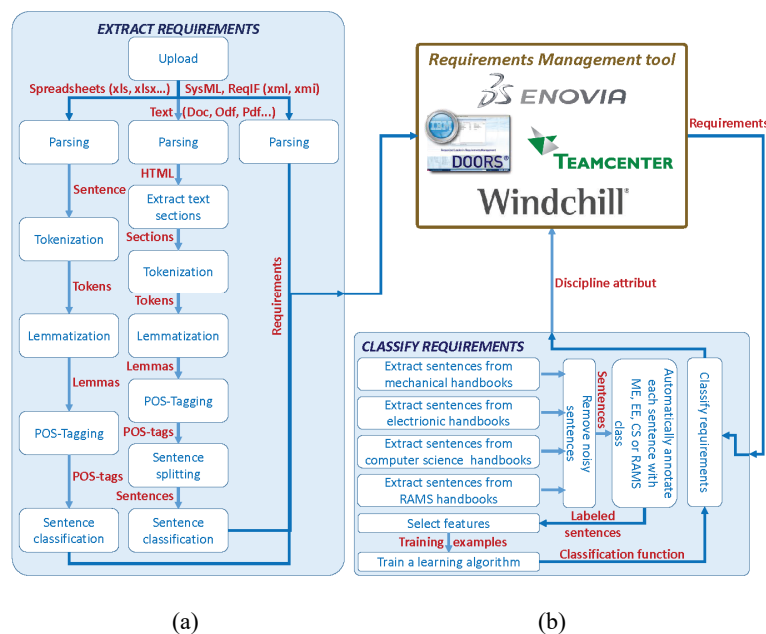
EXTRACT REQUIREMENTS

Upload

Spreadsheets (xls, xlsx...)

SysML, ReqIF (xml, xmi)

Text (Doc, Odf, Pdf...)

Parsing

Parsing

Parsing

Sentence

HTML

Extract text sections

Tokenization

Sections

Tokenization

Tokens

Tokens

Lemmatization

Lemmatization

Lemmas

Lemmas

POS-Tagging

POS-Tagging

POS-tags

Sentence splitting

POS-tags

Sentences

Sentence classification

Sentence classification

Requirements

Requirements Management tool

ENOVIA

DOORS

TEAMCENTER

Windchill

Requirements

Discipline attribut

CLASSIFY REQUIREMENTS

Extract sentences from mechanical handbooks

Extract sentences from electronic handbooks

Extract sentences from computer science handbooks

Extract sentences from RAMS handbooks

Remove noisy sentences

Sentences

Automatically annotate each sentence with ME, EE, CS or RAMS class

Classify requirements

Select features

Labeled sentences

Training examples

Classification function

Train a learning algorithm

(a)

(b)